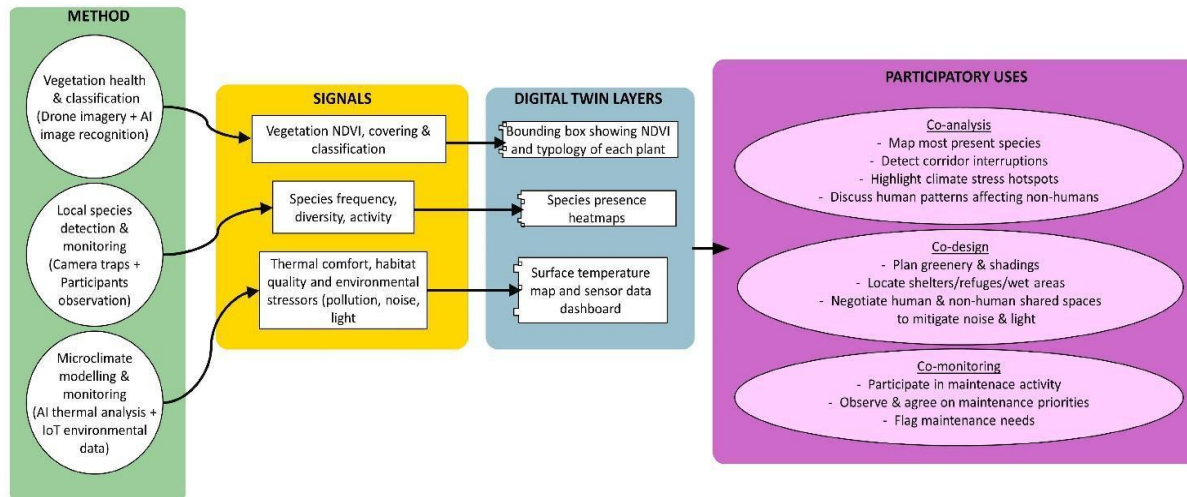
METHOD

Vegetation health & classification (Drone imagery + AI image recognition)

Local species detection & monitoring (Camera traps + Participants observation)

Microclimate modelling & monitoring (AI thermal analysis + IoT environmental data)

SIGNALS

Vegetation NDVI, covering & classification

Species frequency, diversity, activity

Thermal comfort, habitat quality and environmental stressors (pollution, noise, light

DIGITAL TWIN LAYERS

Bounding box showing NDVI and typology of each plant

Species presence heatmaps

Surface temperature map and sensor data dashboard

PARTICIPATORY USES

Co-analysis
- Map most present species
- Detect corridor interruptions
- Highlight climate stress hotspots
- Discuss human patterns affecting non-humans

Co-design
- Plan greenery & shadings
- Locate shelters/refuges/wet areas
- Negotiate human & non-human shared spaces to mitigate noise & light

Co-monitoring
- Participate in maintenace activity
- Observe & agree on maintenance priorities
- Flag maintenance needs